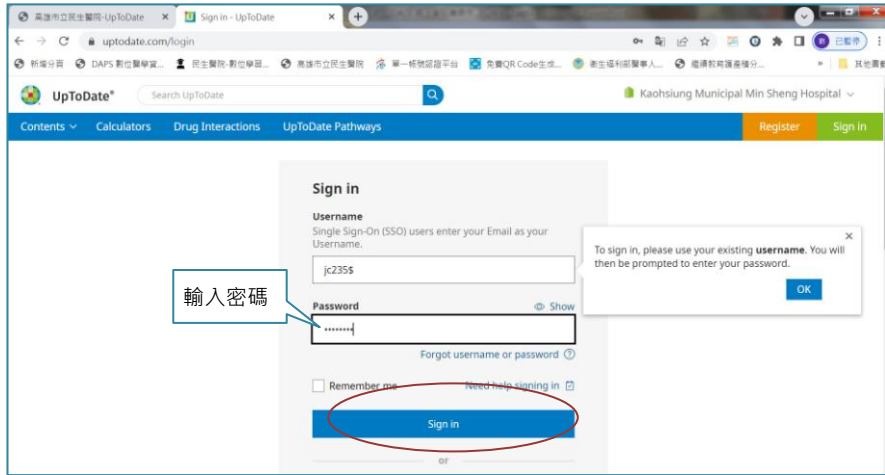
高雄市立民生醫院-UpToDate ×
Sign in - UpToDate ×
+
uptodate.com/login
已暫停
新增分頁 DAPS 數位醫學資... 民生醫院-數位學習... 高雄市立民生醫院 單一帳號認證平台 免費QR Code生成... 衛生福利部醫事人... 繼續教育護產積分... 其他書籤
UpToDate®
Search UpToDate
Kaohsiung Municipal Min Sheng Hospital
Contents Calculators Drug Interactions UpToDate Pathways
Register Sign in

Sign in
Username
Single Sign-On (SSO) users enter your Email as your Username.
jc235$
Password
Show
••••••••
Forgot username or password
Remember me
Need help signing in
Sign in
or

輸入密碼

×
To sign in, please use your existing **username**. You will then be prompted to enter your password.
OK